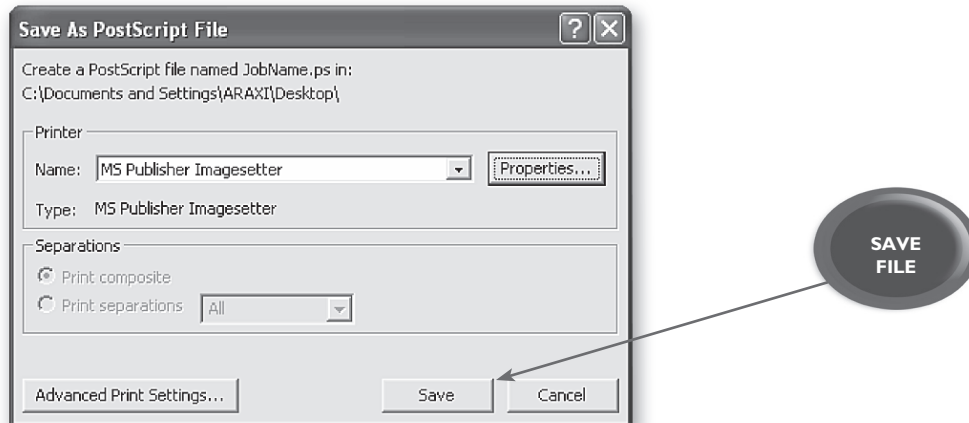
Save As PostScript File

Create a PostScript file named JobName.ps in:
C:\Documents and Settings\ARAXI\Desktop\

Printer

Name: MS Publisher Imagesetter

Properties...

Type: MS Publisher Imagesetter

Separations

Print composite

Print separations All

Advanced Print Settings...

Save

Cancel

SAVE FILE